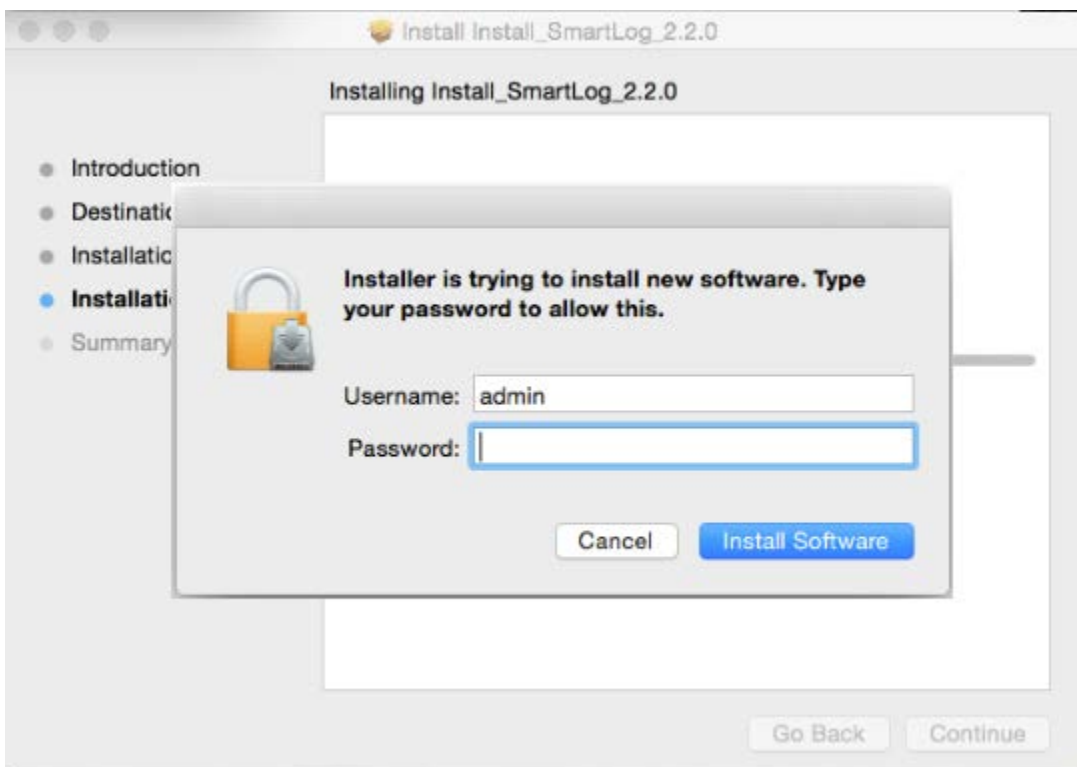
Install Install_SmartLog_2.2.0

Installing Install_SmartLog_2.2.0

Introduction
Destinatic
Installatic
Installati
Summary

Installer is trying to install new software. Type your password to allow this.

Username: admin
Password:

Cancel
Install Software

Go Back
Continue